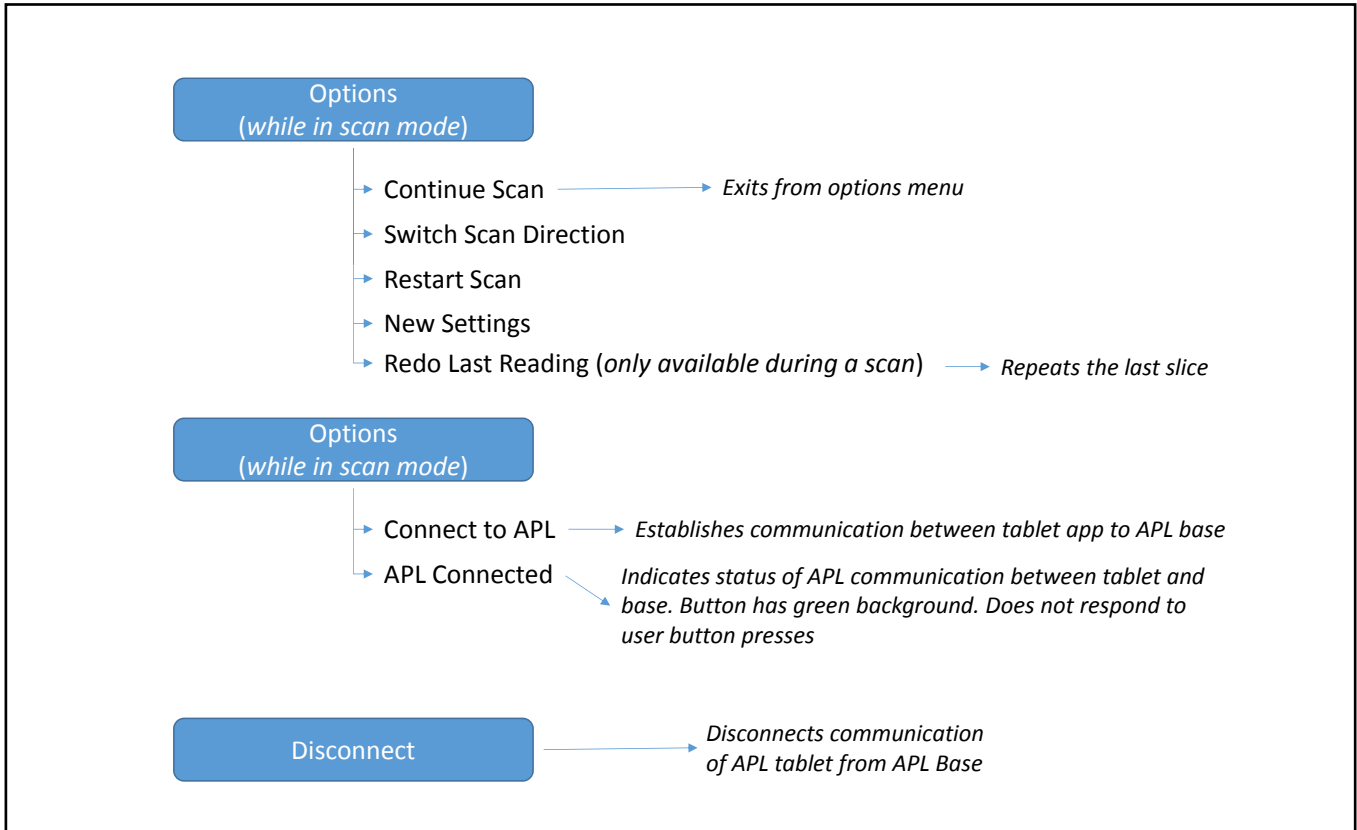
Options
(while in scan mode)

Continue Scan

Exits from options menu

Switch Scan Direction

Restart Scan

New Settings

Redo Last Reading (only available during a scan)

Repeats the last slice

Options
(while in scan mode)

Connect to APL

Establishes communication between tablet app to APL base

APL Connected

Indicates status of APL communication between tablet and base. Button has green background. Does not respond to user button presses

Disconnect

Disconnects communication of APL tablet from APL Base